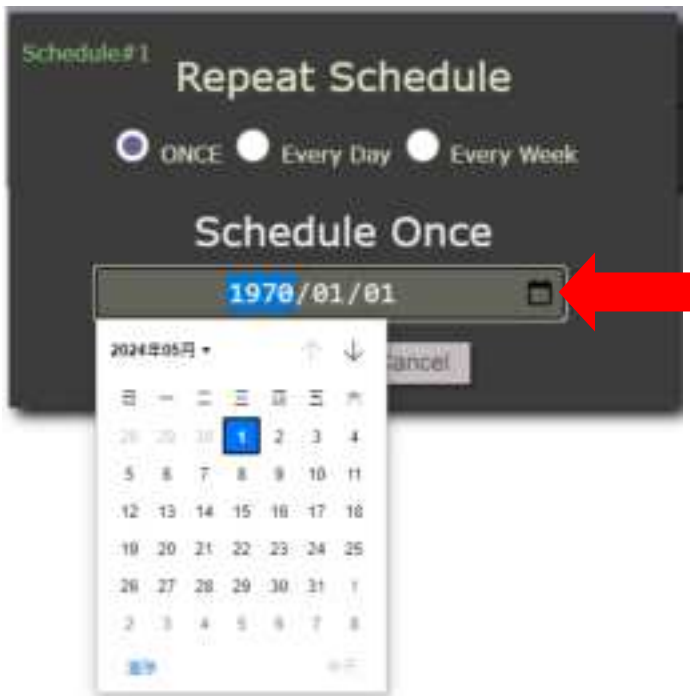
Schedule#1
Repeat Schedule
ONCE Every Day Every Week
Schedule Once
1970/01/01
2024年05月 ▾
Cancel

| 日 | 一 | 二 | 三 | 四 | 五 | 六 |
|---|---|---|---|---|---|---|
| 28 | 29 | 30 | 1 | 2 | 3 | 4 |
| 5 | 6 | 7 | 8 | 9 | 10 | 11 |
| 12 | 13 | 14 | 15 | 16 | 17 | 18 |
| 19 | 20 | 21 | 22 | 23 | 24 | 25 |
| 26 | 27 | 28 | 29 | 30 | 31 | 1 |
| 2 | 3 | 4 | 5 | 6 | 7 | 8 |

清除 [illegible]